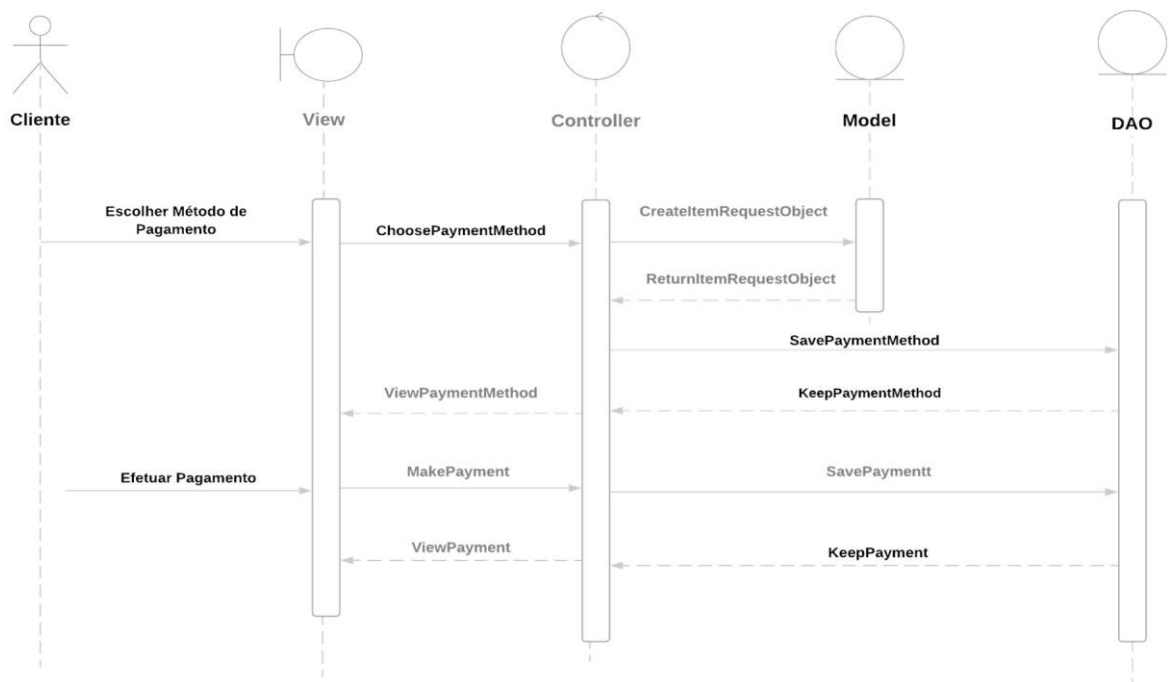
Cliente

View

Controller

Model

DAO

Escolher Método de Pagamento

ChoosePaymentMethod

CreateItemRequestObject

ReturnItemRequestObject

SavePaymentMethod

ViewPaymentMethod

KeepPaymentMethod

Efetuar Pagamento

MakePayment

SavePaymentt

ViewPayment

KeepPayment